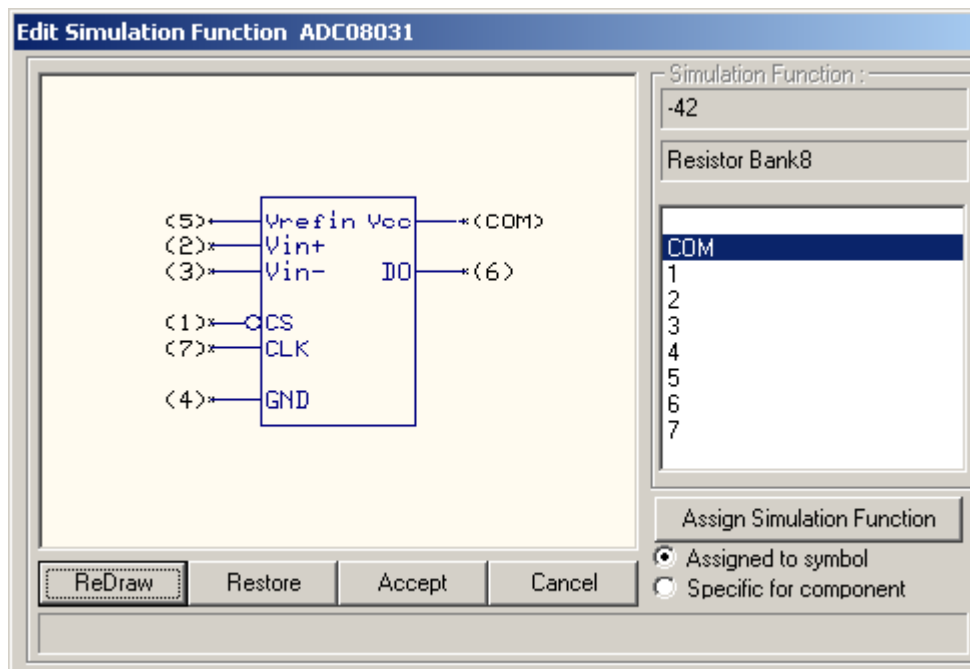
Edit Simulation Function ADC08031

(5) Vrefin Vcc (COM)
(2) Vin+
(3) Vin- DO (6)
(1) CS
(7) CLK
(4) GND

ReDraw
Restore
Accept
Cancel

Simulation Function :
-42
Resistor Bank8

COM
1
2
3
4
5
6
7

Assign Simulation Function
Assigned to symbol
Specific for component